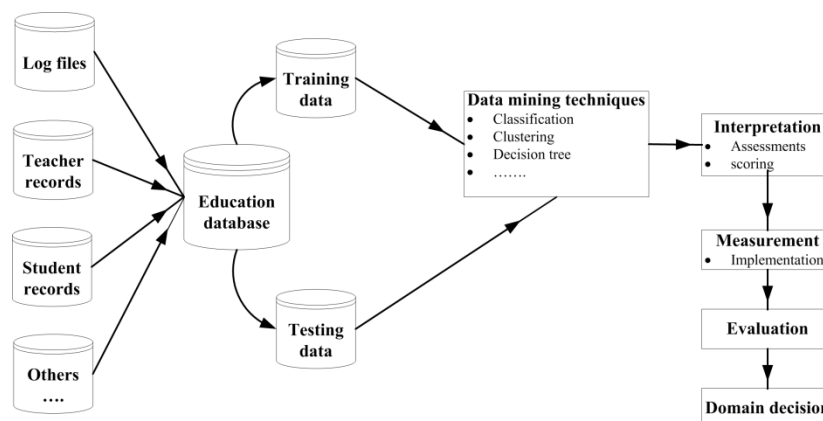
Log files

Teacher records

Student records

Others ….

Education database

Training data

Testing data

Data mining techniques
- Classification
- Clustering
- Decision tree
- …….

Interpretation
- Assessments
- scoring

Measurement
- Implementation

Evaluation

Domain decision